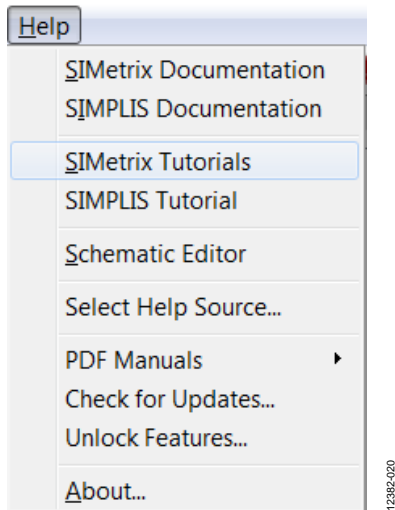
Help

SIMetrix Documentation
SIMPLIS Documentation

SIMetrix Tutorials
SIMPLIS Tutorial

Schematic Editor

Select Help Source...

PDF Manuals
Check for Updates...
Unlock Features...

About...

12382-020